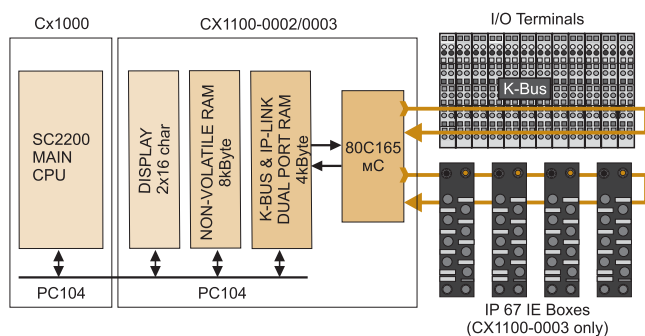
Cx1000

CX1100-0002/0003

I/O Terminals

SC2200 MAIN CPU

DISPLAY 2x16 char

NON-VOLATILE RAM 8kByte

K-BUS & IP-LINK DUAL PORT RAM 4kByte

80C165 мC

K-Bus

PC104

PC104

IP 67 IE Boxes (CX1100-0003 only)